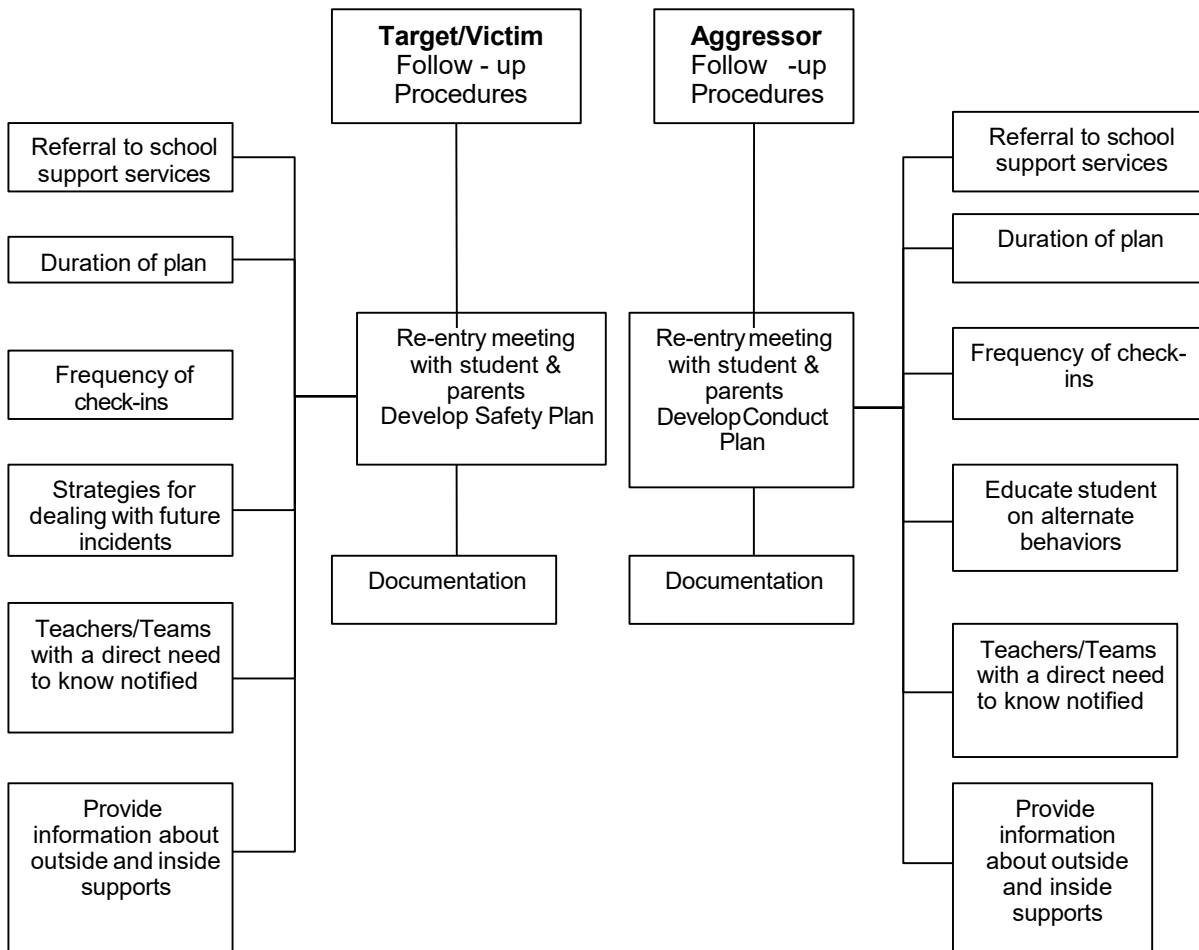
**Target/Victim** Follow - up Procedures

**Aggressor** Follow -up Procedures

Referral to school support services

Duration of plan

Frequency of check-ins

Strategies for dealing with future incidents

Teachers/Teams with a direct need to know notified

Provide information about outside and inside supports

Re-entry meeting with student & parents Develop Safety Plan

Documentation

Re-entry meeting with student & parents DevelopConduct Plan

Documentation

Referral to school support services

Duration of plan

Frequency of check-ins

Educate student on alternate behaviors

Teachers/Teams with a direct need to know notified

Provide information about outside and inside supports